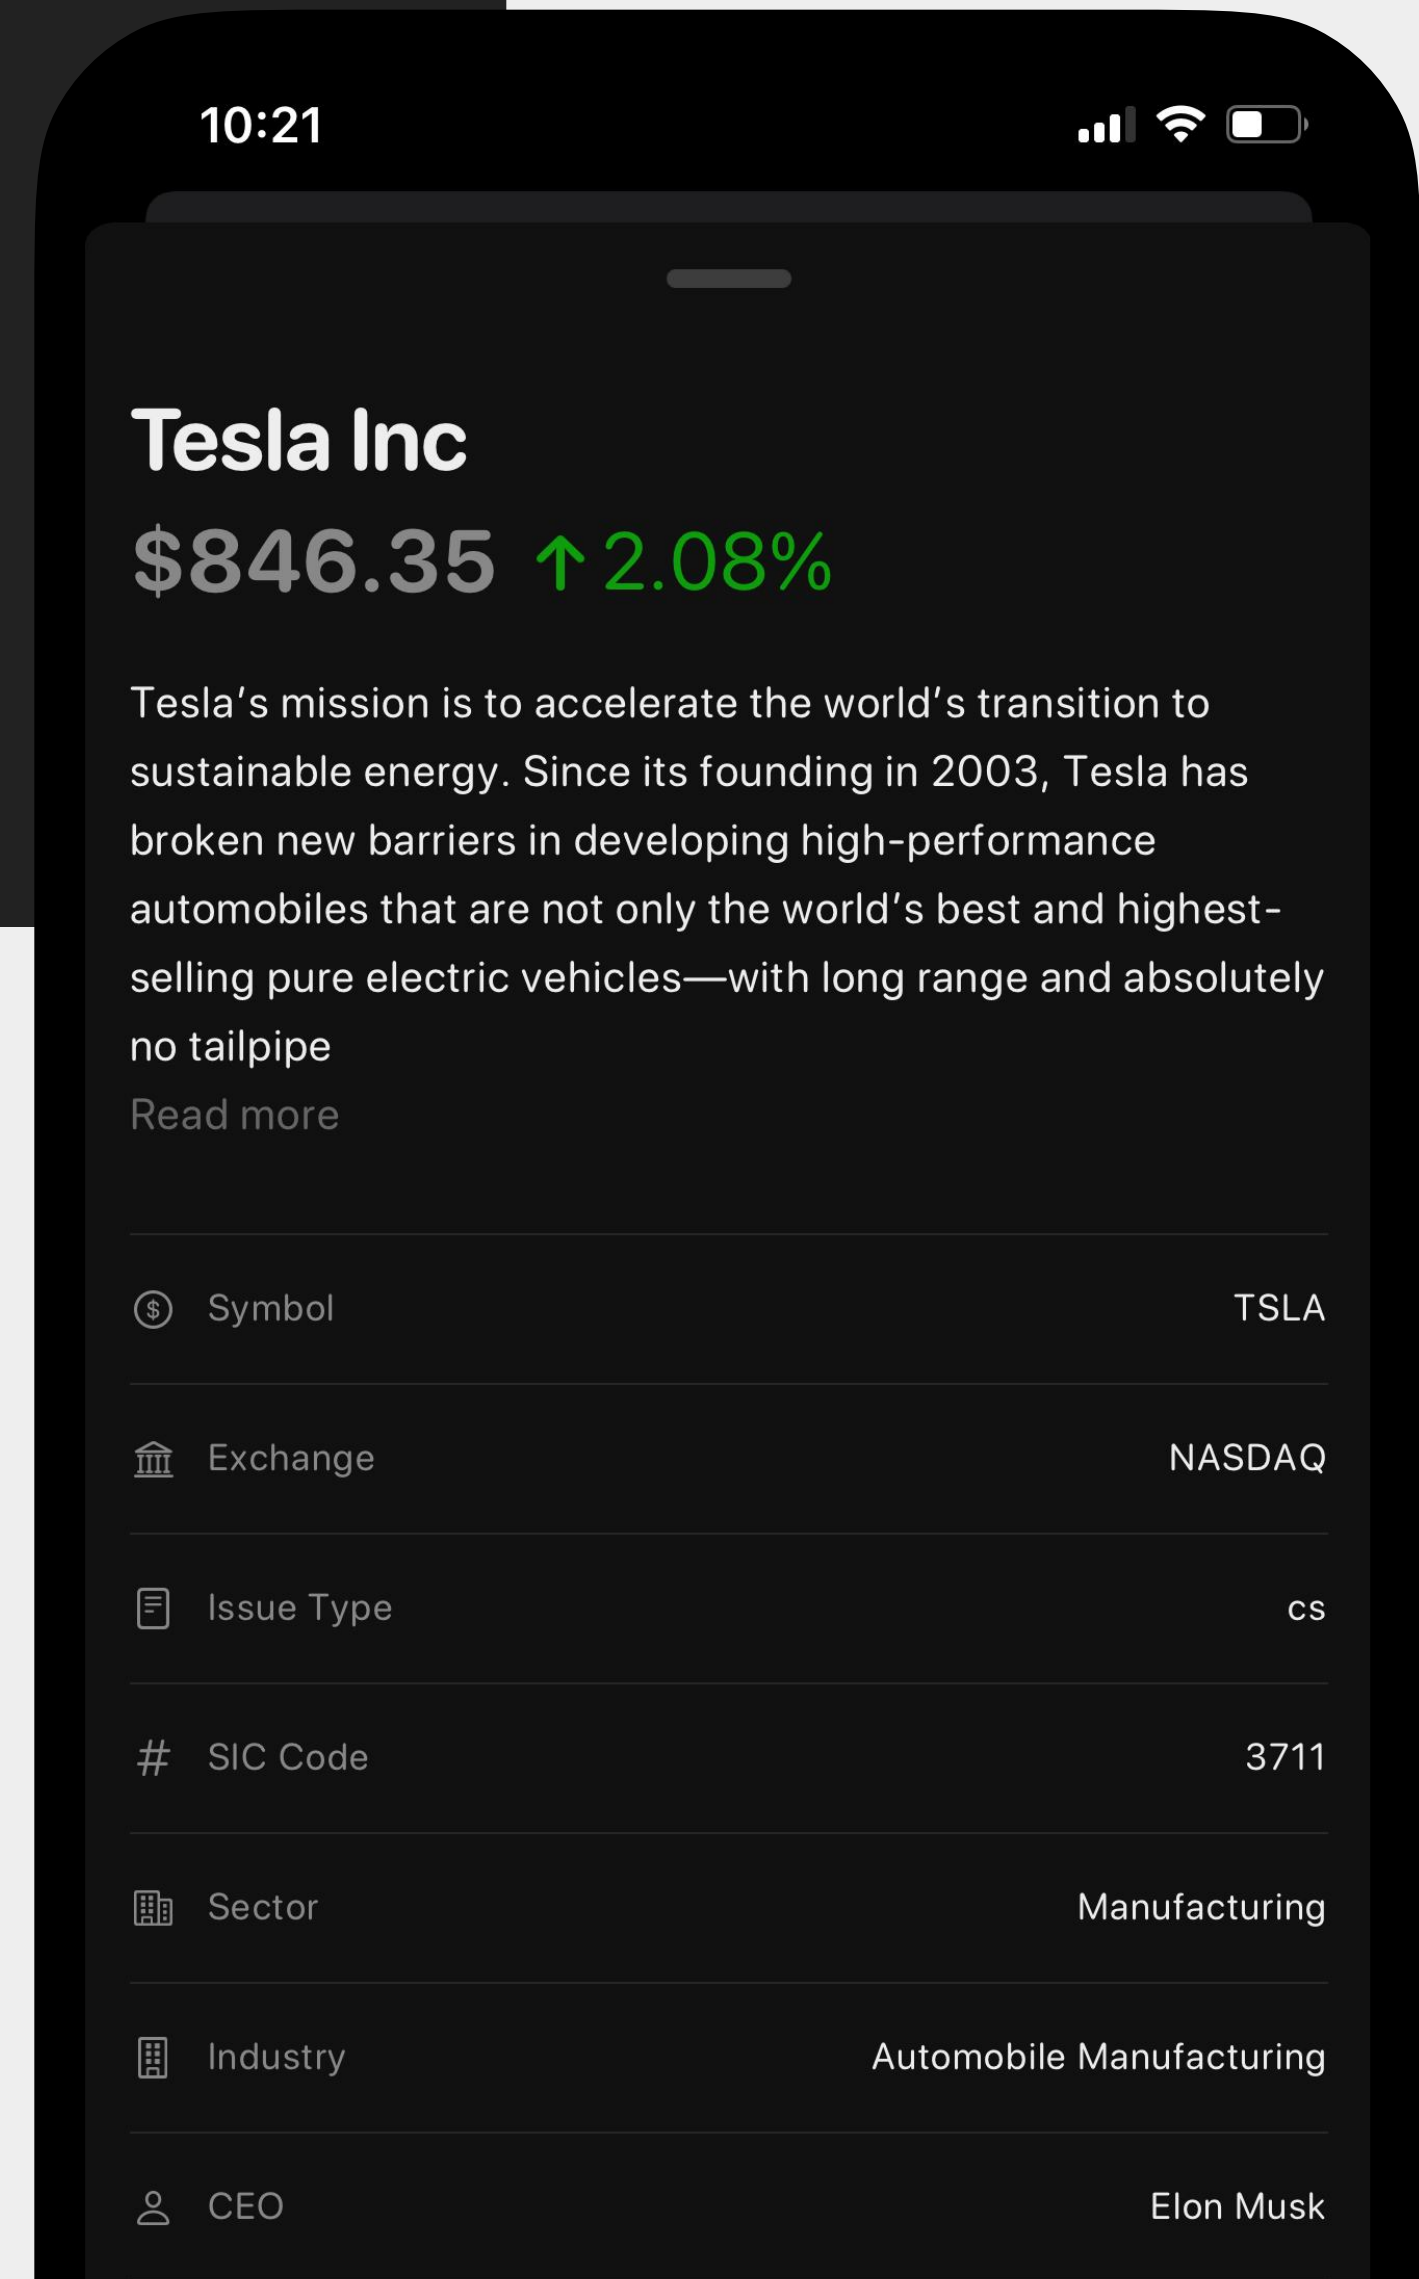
10:21

Tesla Inc

$846.35 ↑2.08%

Tesla’s mission is to accelerate the world’s transition to sustainable energy. Since its founding in 2003, Tesla has broken new barriers in developing high-performance automobiles that are not only the world’s best and highest-selling pure electric vehicles—with long range and absolutely no tailpipe

Read more

| | |
|---|---|
| Symbol | TSLA |
| Exchange | NASDAQ |
| Issue Type | cs |
| SIC Code | 3711 |
| Sector | Manufacturing |
| Industry | Automobile Manufacturing |
| CEO | Elon Musk |